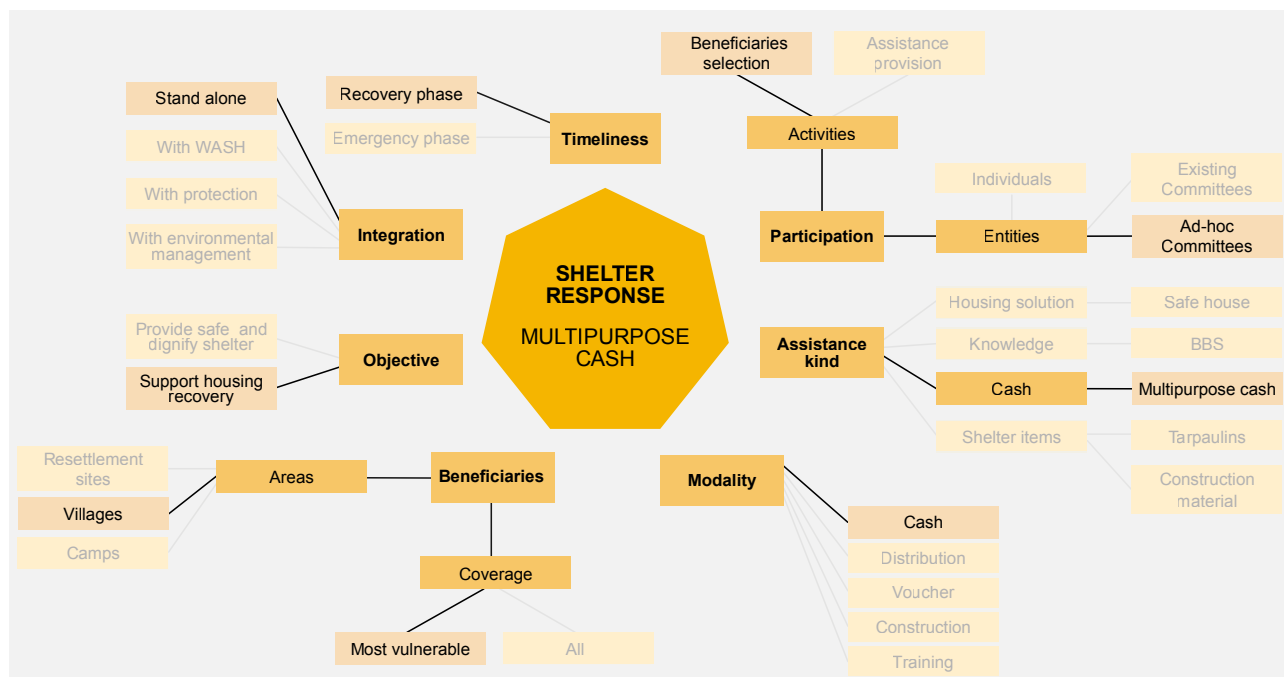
SHELTER RESPONSE

MULTIPURPOSE CASH

Stand alone

With WASH

With protection

With environmental management

Integration

Recovery phase

Emergency phase

Timeliness

Beneficiaries selection

Assistance provision

Activities

Participation

Individuals

Entities

Existing Committees

Ad-hoc Committees

Provide safe and dignify shelter

Support housing recovery

Objective

Assistance kind

Housing solution

Safe house

Knowledge

BBS

Cash

Multipurpose cash

Shelter items

Tarpaulins

Construction material

Resettlement sites

Villages

Camps

Areas

Beneficiaries

Coverage

Most vulnerable

All

Modality

Cash

Distribution

Voucher

Construction

Training